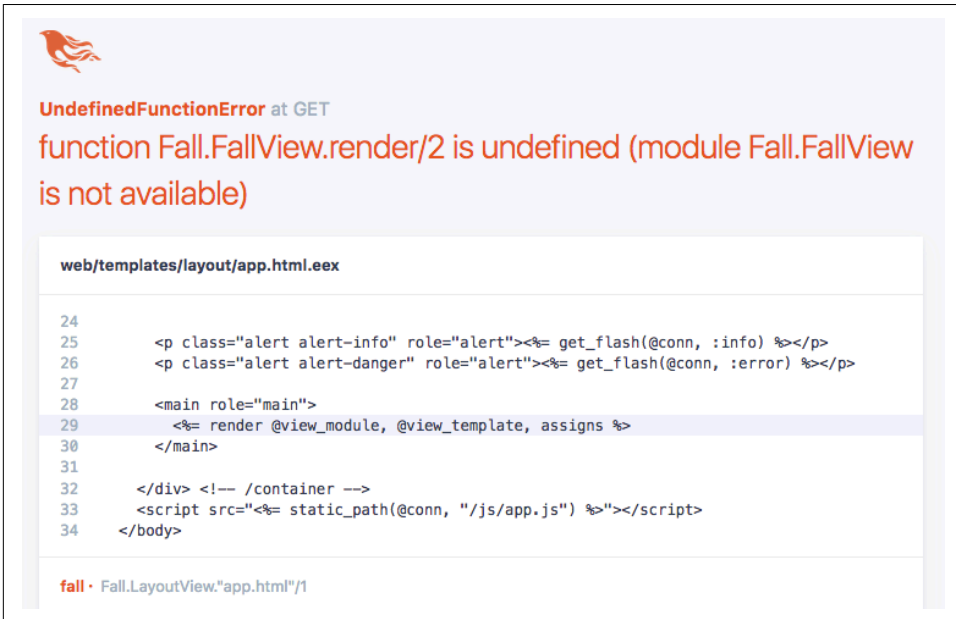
UndefinedFunctionError at GET

function Fall.FallView.render/2 is undefined (module Fall.FallView is not available)

web/templates/layout/app.html.eex

24
25        <p class="alert alert-info" role="alert"><%= get_flash(@conn, :info) %></p>
26        <p class="alert alert-danger" role="alert"><%= get_flash(@conn, :error) %></p>
27
28        <main role="main">
29          <%= render @view_module, @view_template, assigns %>
30        </main>
31
32      </div> <!-- /container -->
33      <script src="<%= static_path(@conn, "/js/app.js") %>"></script>
34    </body>

fall · Fall.LayoutView."app.html"/1